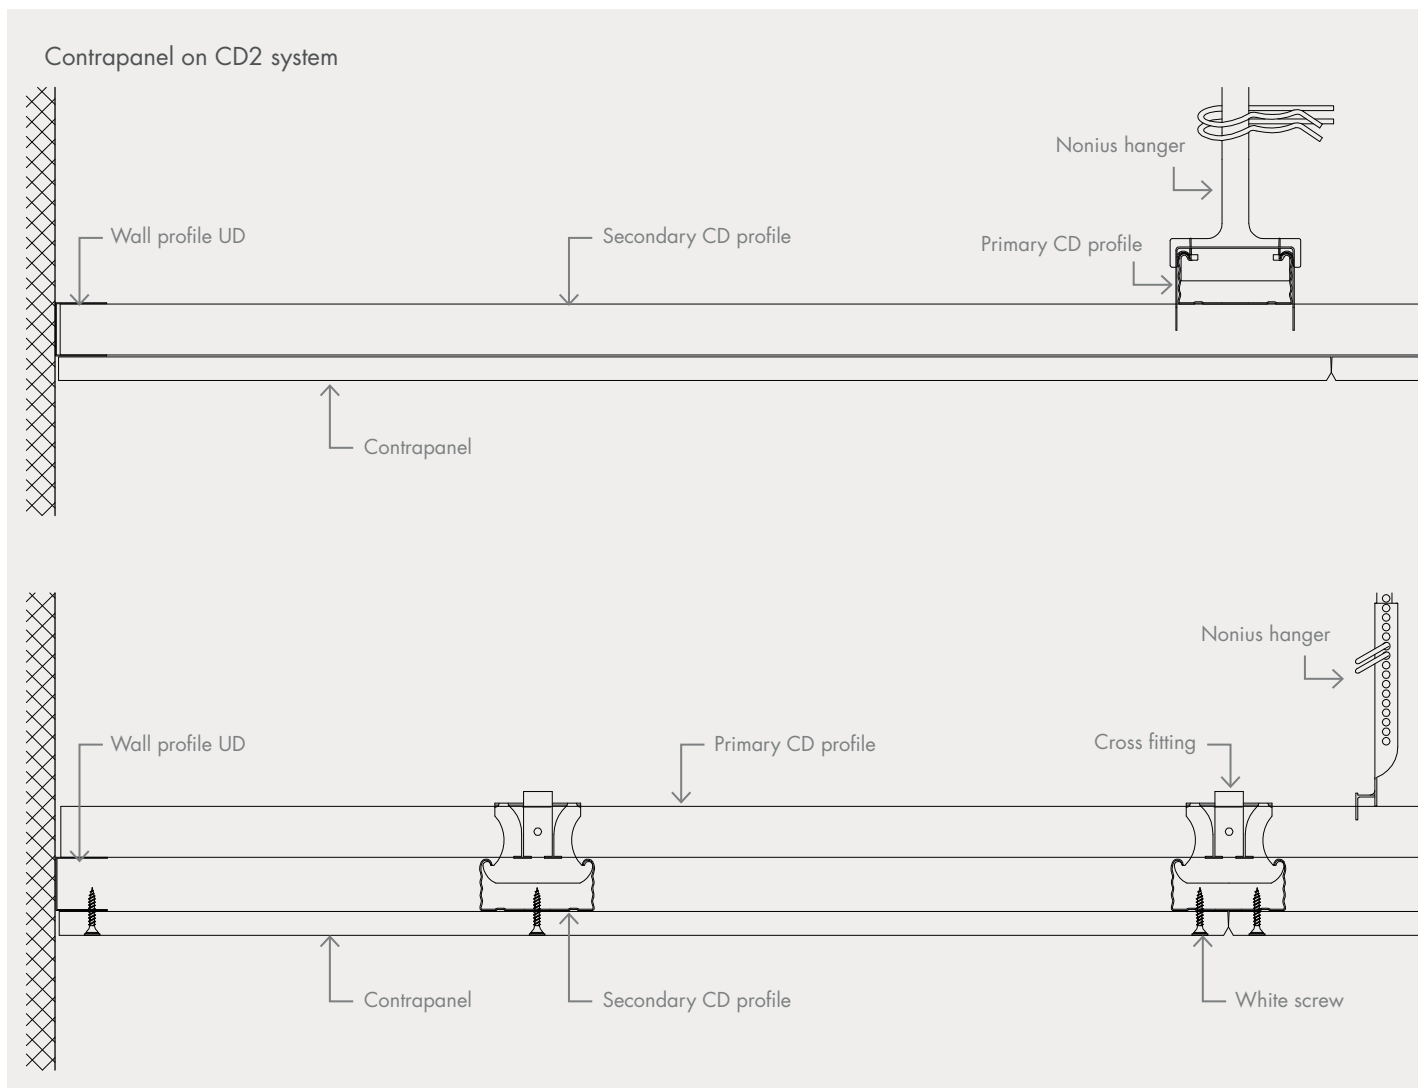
Contrapanel on CD2 system

Nonius hanger

Wall profile UD

Secondary CD profile

Primary CD profile

Contrapanel

Nonius hanger

Wall profile UD

Primary CD profile

Cross fitting

Contrapanel

Secondary CD profile

White screw